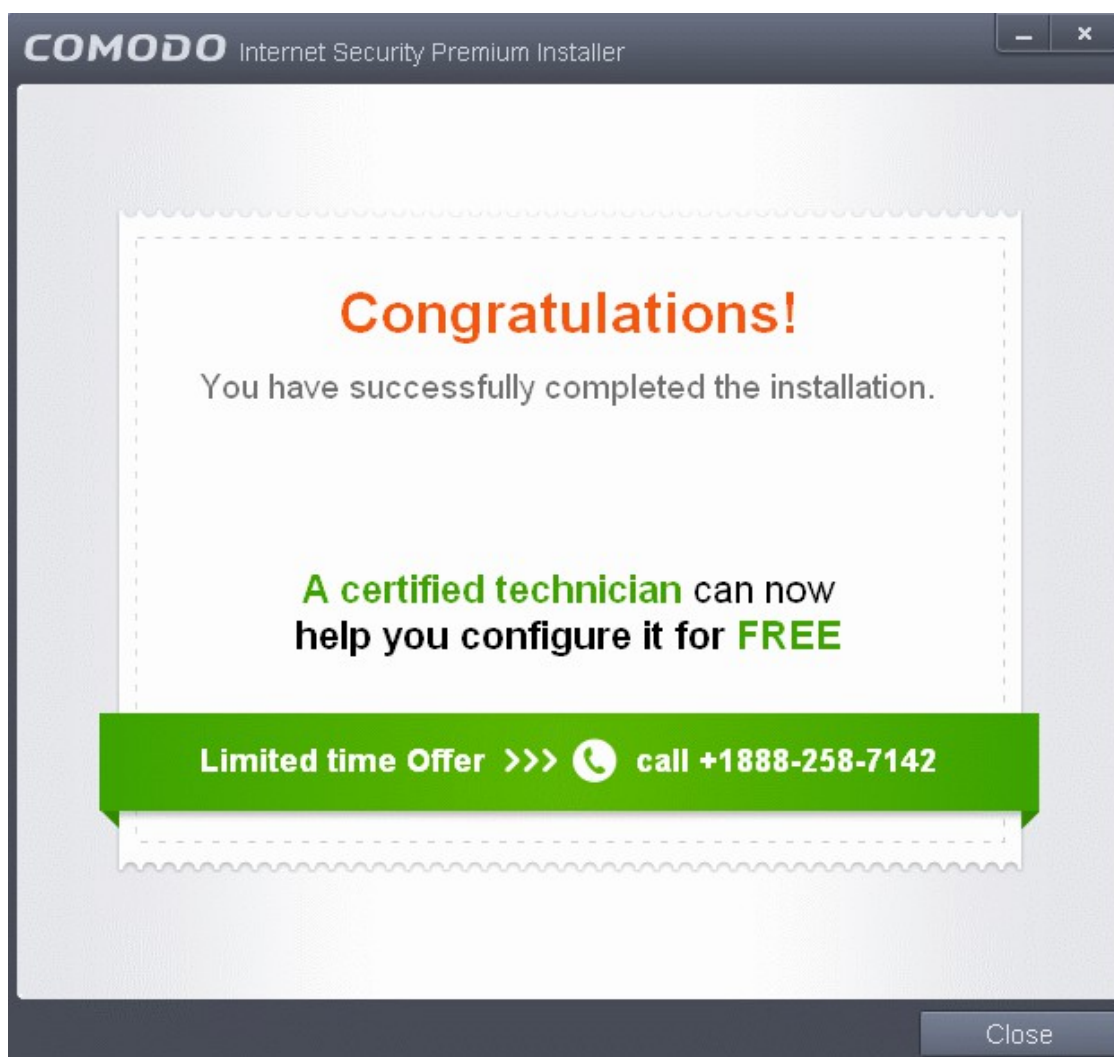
COMODO Internet Security Premium Installer

Congratulations!

You have successfully completed the installation.

A certified technician can now help you configure it for FREE

Limited time Offer >>> call +1888-258-7142

Close